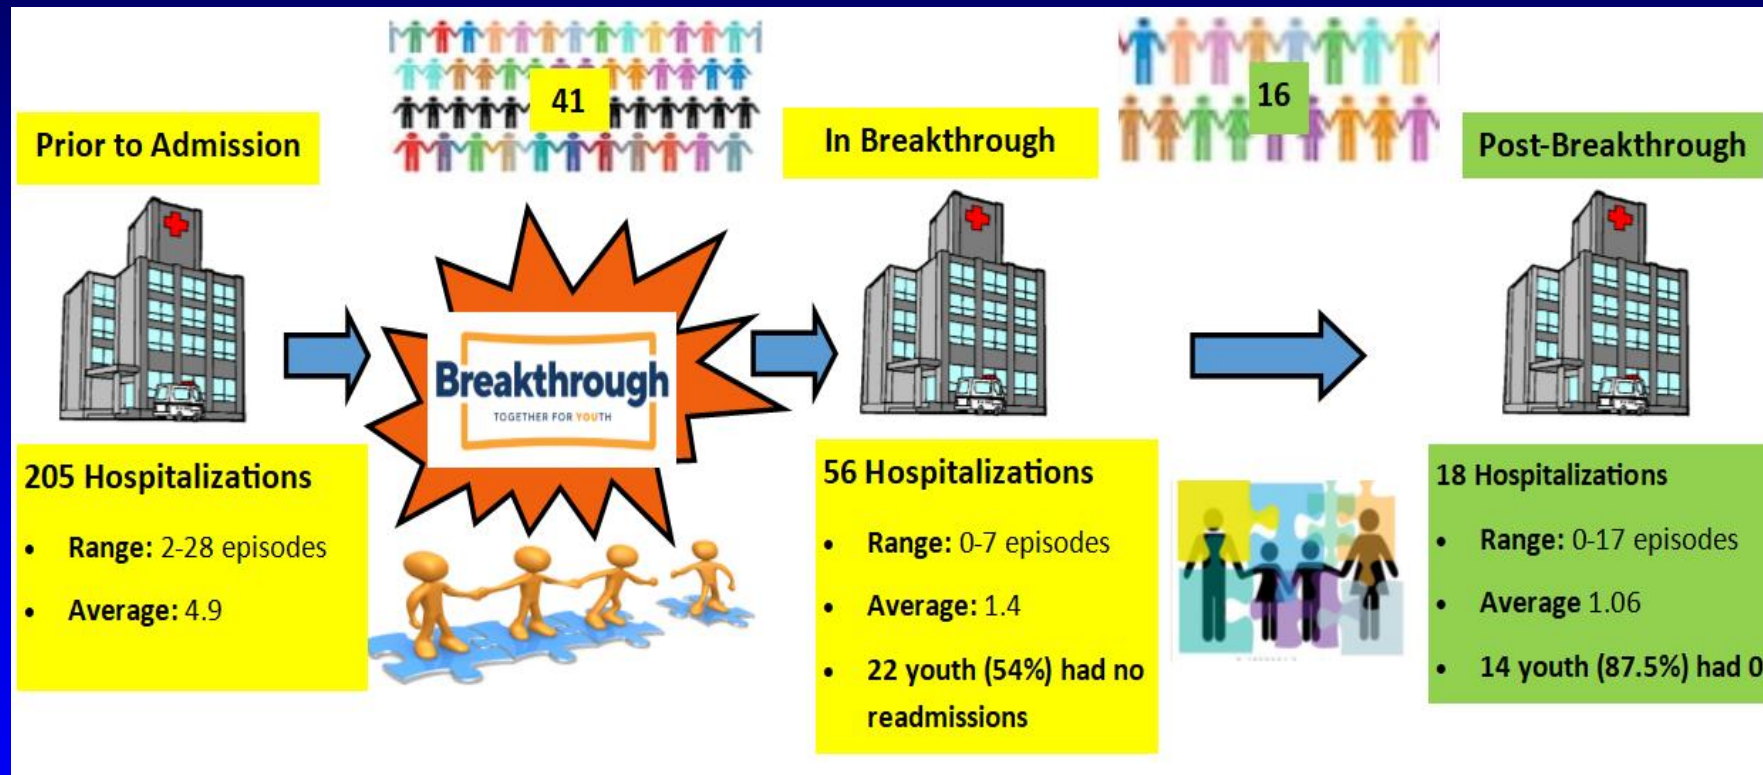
41

16

Prior to Admission

In Breakthrough

Post-Breakthrough

Breakthrough
TOGETHER FOR YOUTH

205 Hospitalizations

- Range: 2-28 episodes
- Average: 4.9

56 Hospitalizations

- Range: 0-7 episodes
- Average: 1.4
- 22 youth (54%) had no readmissions

18 Hospitalizations

- Range: 0-17 episodes
- Average 1.06
- 14 youth (87.5%) had 0